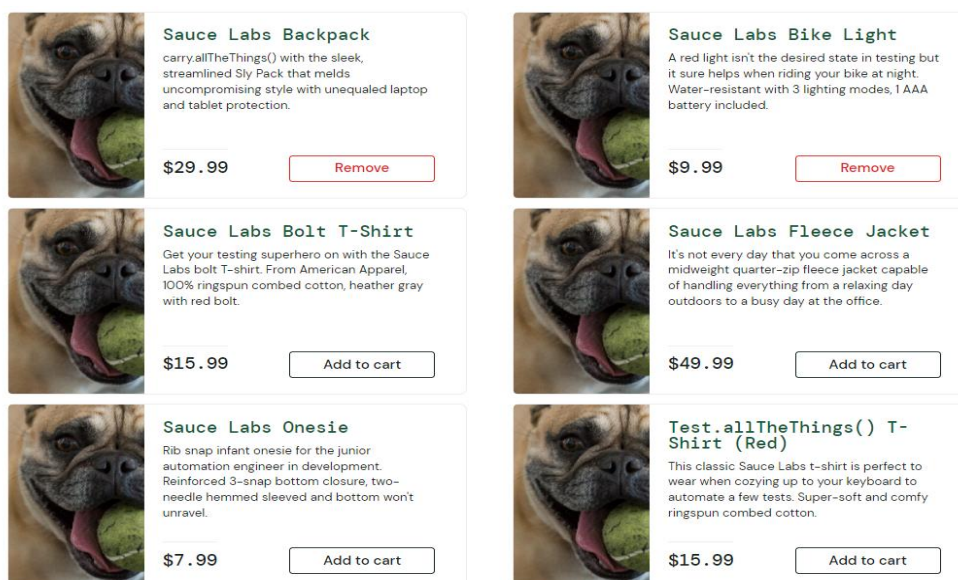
Sauce Labs Backpack

carry.allTheThings() with the sleek, streamlined Sly Pack that melds uncompromising style with unequaled laptop and tablet protection.

$29.99

Remove

Sauce Labs Bike Light

A red light isn't the desired state in testing but it sure helps when riding your bike at night. Water-resistant with 3 lighting modes, 1 AAA battery included.

$9.99

Remove

Sauce Labs Bolt T-Shirt

Get your testing superhero on with the Sauce Labs bolt T-shirt. From American Apparel, 100% ringspun combed cotton, heather gray with red bolt.

$15.99

Add to cart

Sauce Labs Fleece Jacket

It's not every day that you come across a midweight quarter-zip fleece jacket capable of handling everything from a relaxing day outdoors to a busy day at the office.

$49.99

Add to cart

Sauce Labs Onesie

Rib snap infant onesie for the junior automation engineer in development. Reinforced 3-snap bottom closure, two-needle hemmed sleeved and bottom won't unravel.

$7.99

Add to cart

Test.allTheThings() T-Shirt (Red)

This classic Sauce Labs t-shirt is perfect to wear when cozying up to your keyboard to automate a few tests. Super-soft and comfy ringspun combed cotton.

$15.99

Add to cart